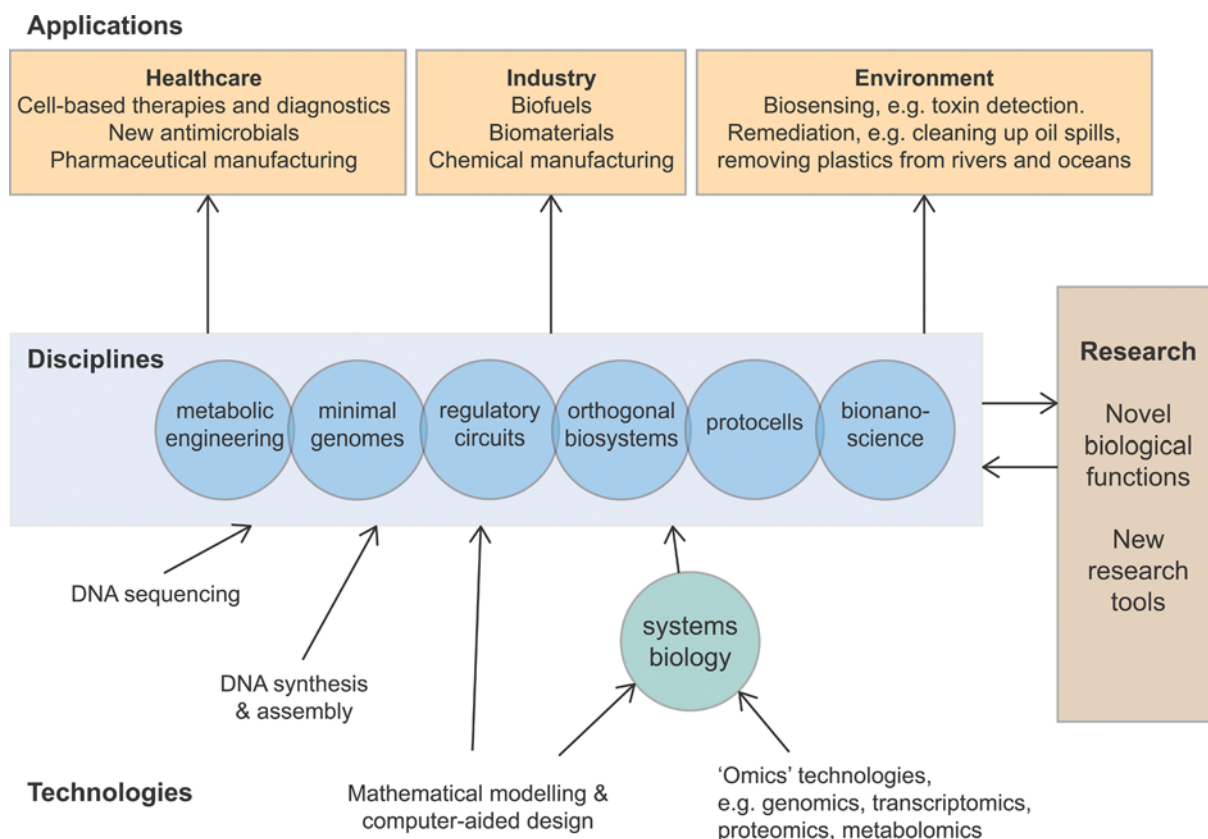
Applications

Healthcare
Cell-based therapies and diagnostics
New antimicrobials
Pharmaceutical manufacturing

Industry
Biofuels
Biomaterials
Chemical manufacturing

Environment
Biosensing, e.g. toxin detection.
Remediation, e.g. cleaning up oil spills, removing plastics from rivers and oceans

Disciplines

metabolic engineering

minimal genomes

regulatory circuits

orthogonal biosystems

protocells

bionano-science

Research

Novel biological functions

New research tools

DNA sequencing

DNA synthesis & assembly

systems biology

Technologies

Mathematical modelling & computer-aided design

'Omics' technologies, e.g. genomics, transcriptomics, proteomics, metabolomics